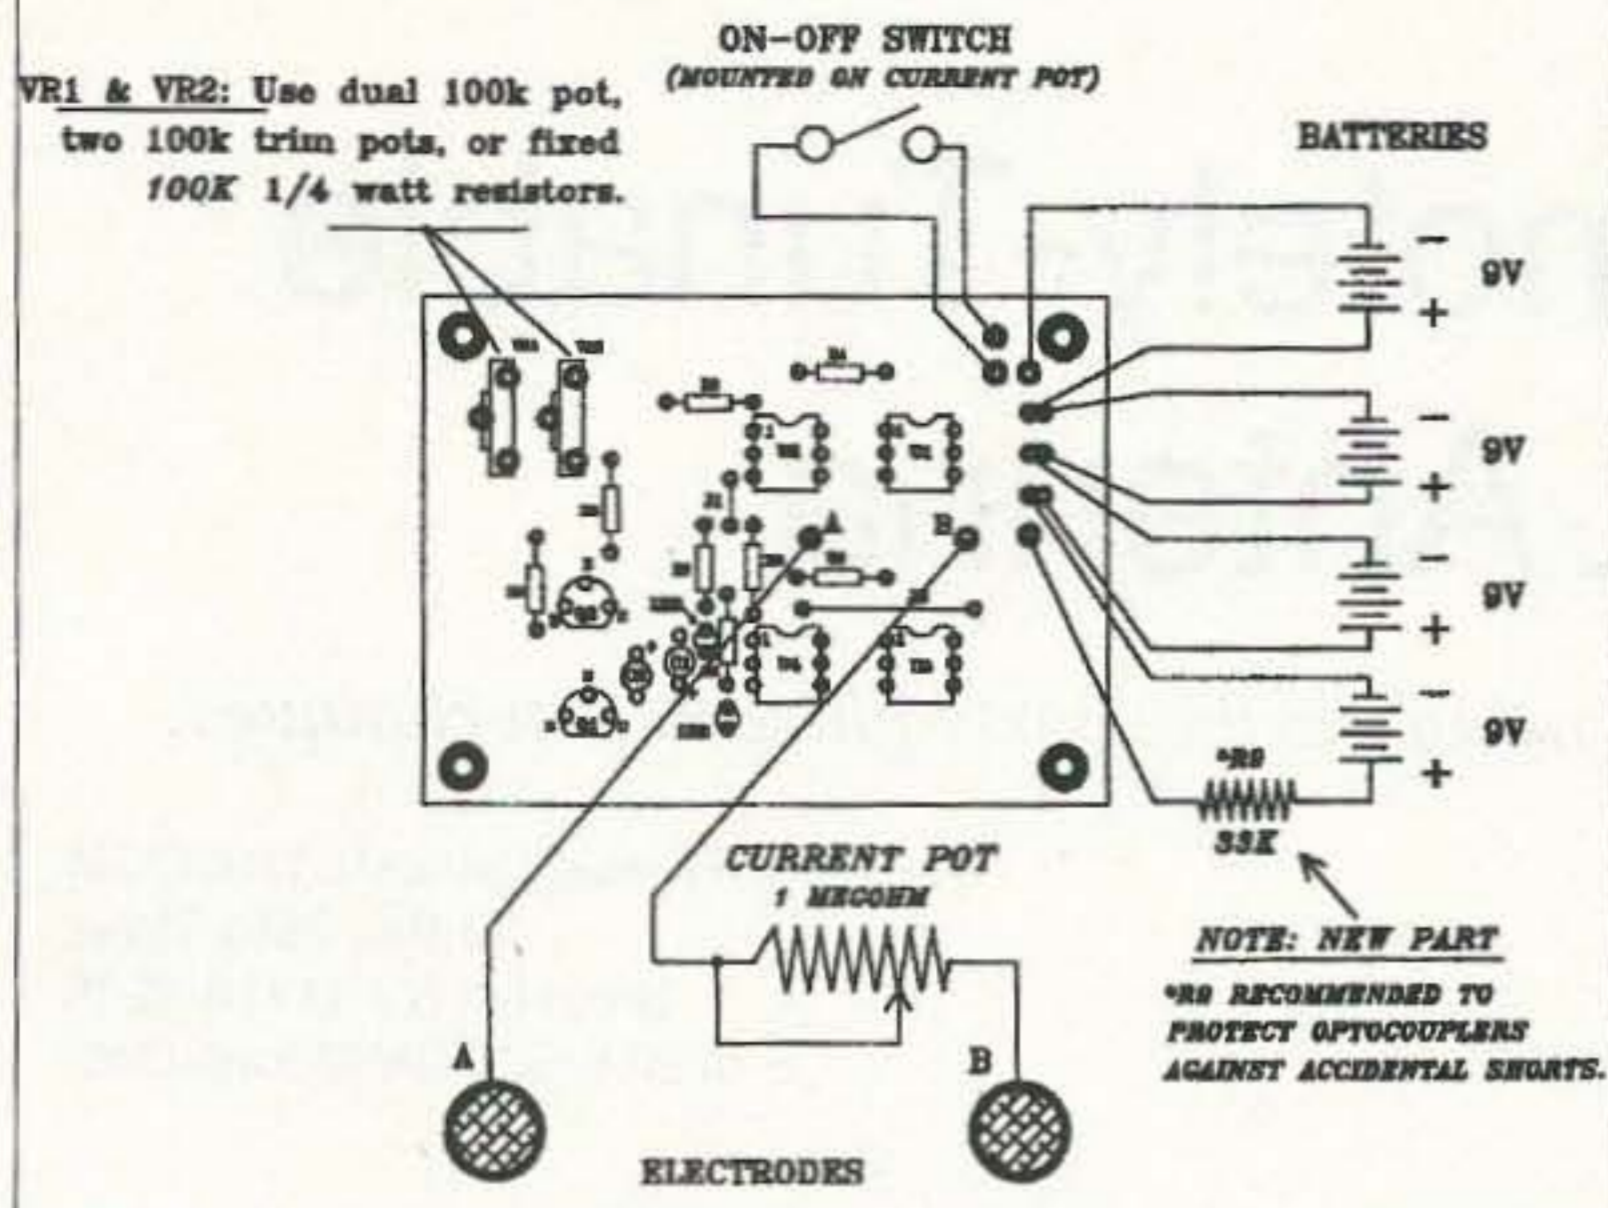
ON-OFF SWITCH
(MOUNTED ON CURRENT POT)

VR1 & VR2: Use dual 100k pot, two 100k trim pots, or fixed 100K 1/4 watt resistors.

BATTERIES

9V
9V
9V
9V

A
B

*R9
33K

CURRENT POT
1 MEGOHM

NOTE: NEW PART
*R9 RECOMMENDED TO PROTECT OPTOCOUPLERS AGAINST ACCIDENTAL SHORTS.

A
B

ELECTRODES